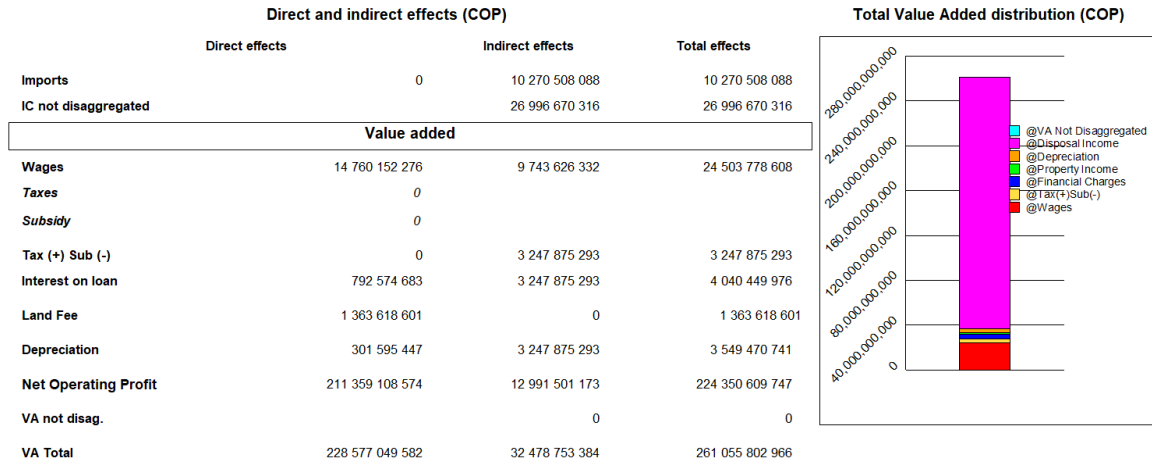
Direct and indirect effects (COP)

| | Direct effects | Indirect effects | Total effects |
|---|---|---|---|
| Imports | 0 | 10 270 508 088 | 10 270 508 088 |
| IC not disaggregated | | 26 996 670 316 | 26 996 670 316 |

Value added

| | | | |
|---|---|---|---|
| Wages | 14 760 152 276 | 9 743 626 332 | 24 503 778 608 |
| *Taxes* | *0* | | |
| *Subsidy* | *0* | | |
| Tax (+) Sub (-) | 0 | 3 247 875 293 | 3 247 875 293 |
| Interest on loan | 792 574 683 | 3 247 875 293 | 4 040 449 976 |
| Land Fee | 1 363 618 601 | 0 | 1 363 618 601 |
| Depreciation | 301 595 447 | 3 247 875 293 | 3 549 470 741 |
| Net Operating Profit | 211 359 108 574 | 12 991 501 173 | 224 350 609 747 |
| VA not disag. | | 0 | 0 |
| VA Total | 228 577 049 582 | 32 478 753 384 | 261 055 802 966 |

Total Value Added distribution (COP)

280,000,000,000
240,000,000,000
200,000,000,000
160,000,000,000
120,000,000,000
80,000,000,000
40,000,000,000
0

@VA Not Disaggregated
@Disposal Income
@Depreciation
@Property Income
@Financial Charges
@Tax(+)Sub(-)
@Wages